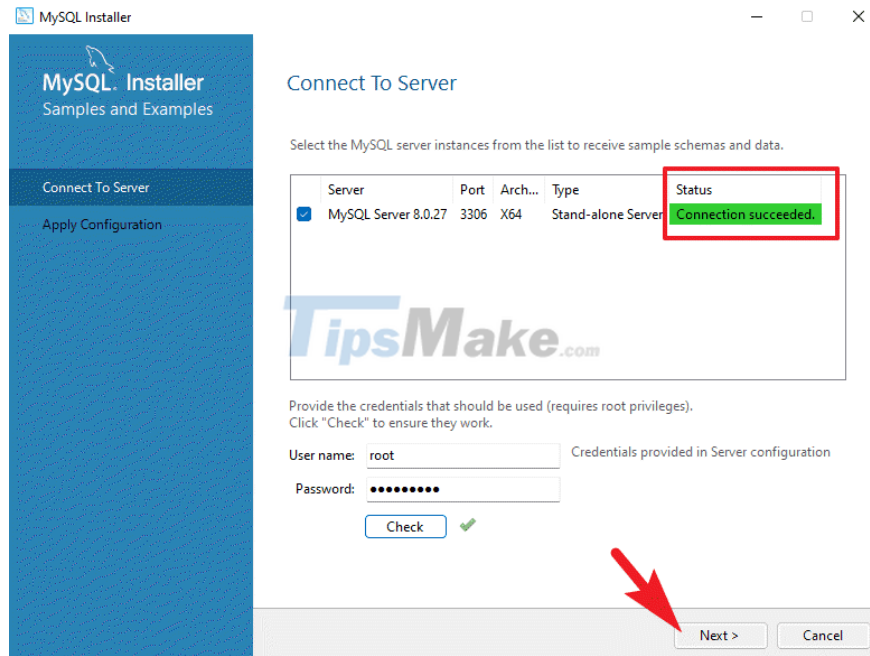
MySQL Installer

MySQL. Installer
Samples and Examples

Connect To Server

Apply Configuration

Connect To Server

Select the MySQL server instances from the list to receive sample schemas and data.

|  | Server | Port | Arch... | Type | Status |
|---|---|---|---|---|---|
| ☑ | MySQL Server 8.0.27 | 3306 | X64 | Stand-alone Server | Connection succeeded. |

TipsMake.com

Provide the credentials that should be used (requires root privileges).
Click "Check" to ensure they work.

User name: root

Credentials provided in Server configuration

Password: ●●●●●●●●●

Check

Next >

Cancel